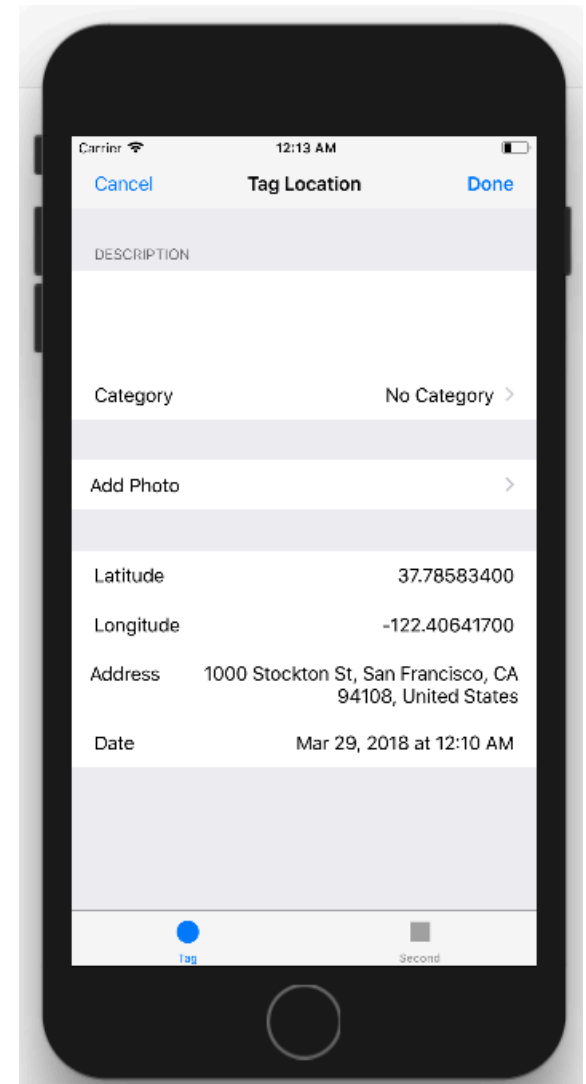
Carrier
12:13 AM

Cancel
Tag Location
Done

DESCRIPTION

Category
No Category

Add Photo

Latitude
37.78583400

Longitude
-122.40641700

Address
1000 Stockton St, San Francisco, CA 94108, United States

Date
Mar 29, 2018 at 12:10 AM

Tag
Second